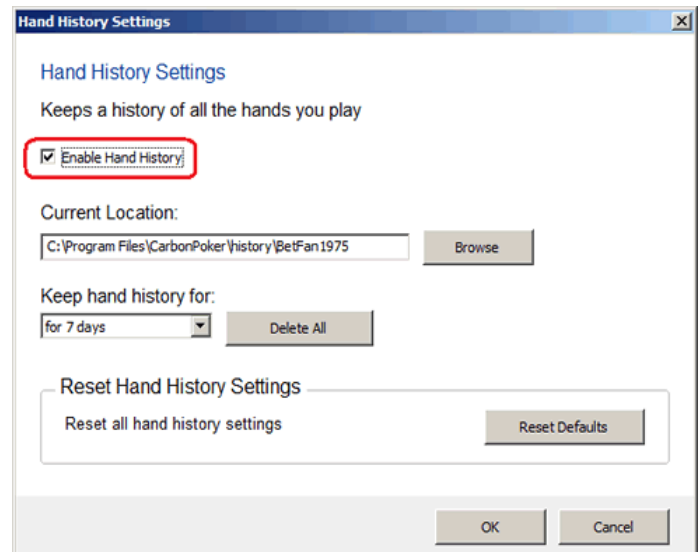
Hand History Settings

Hand History Settings

Keeps a history of all the hands you play

Enable Hand History

Current Location:

C:\Program Files\CarbonPoker\history\BetFan1975

Browse

Keep hand history for:

for 7 days

Delete All

Reset Hand History Settings

Reset all hand history settings

Reset Defaults

OK

Cancel